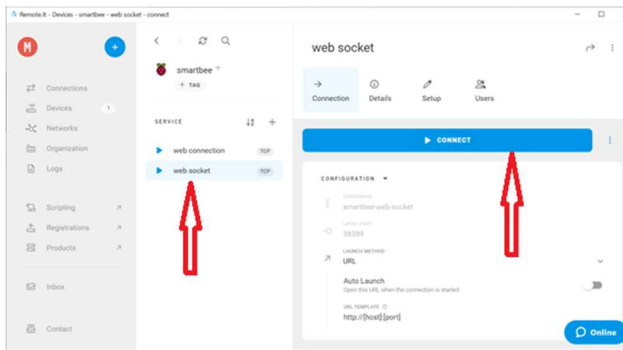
Remote.It - Devices - smartbee - web socket - connect

M

Connections
Devices 1
Networks
Organization
Logs

Scripting
Registrations
Products

Inbox

Contact

smartbee
+ TAG

SERVICE

web connection TCP
web socket TCP

web socket

Connection
Details
Setup
Users

CONNECT

CONFIGURATION

smartbee-web-socket

38389

LAUNCH METHOD
URL

Auto Launch
Open this URL when the connection is started

URL TEMPLATE
http://[host]:[port]

Online